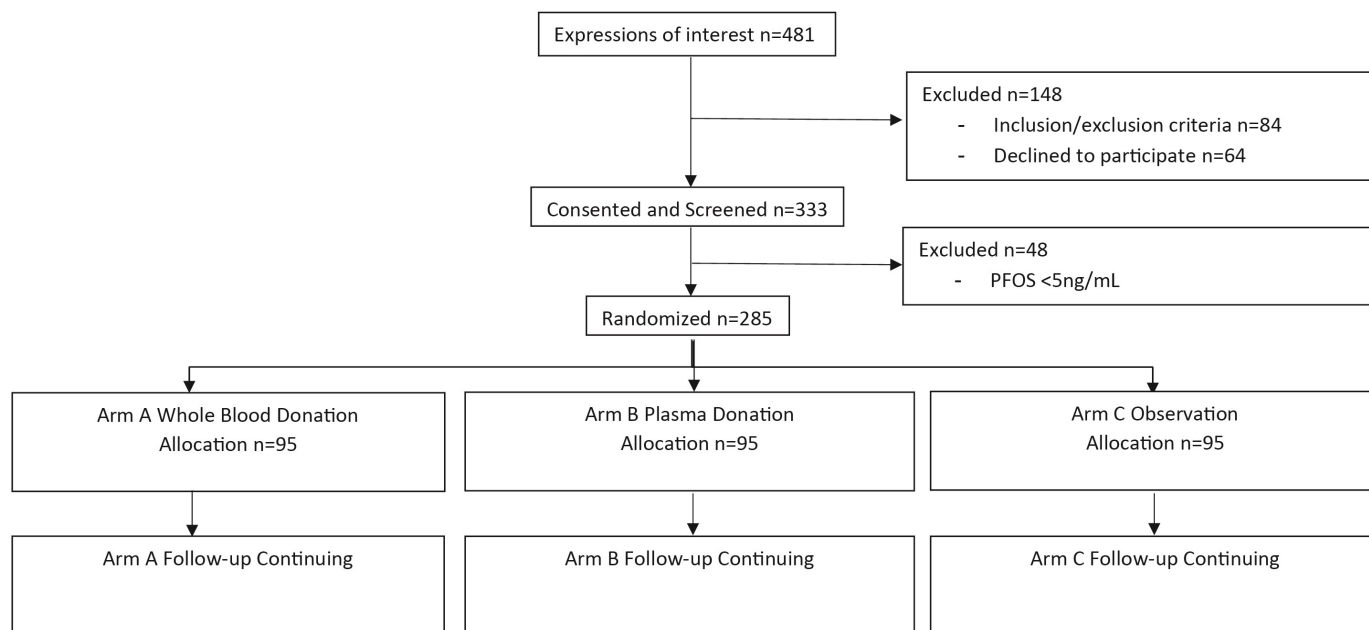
Expressions of interest n=481

Excluded n=148
- Inclusion/exclusion criteria n=84
- Declined to participate n=64

Consented and Screened n=333

Excluded n=48
- PFOS <5ng/mL

Randomized n=285

Arm A Whole Blood Donation
Allocation n=95

Arm B Plasma Donation
Allocation n=95

Arm C Observation
Allocation n=95

Arm A Follow-up Continuing

Arm B Follow-up Continuing

Arm C Follow-up Continuing